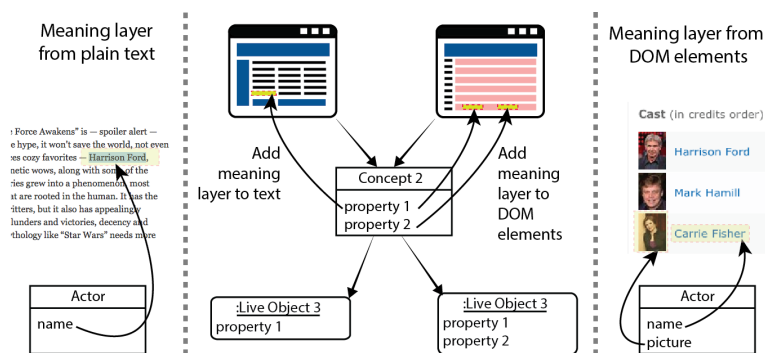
Meaning layer from plain text

e Force Awakens" is — spoiler alert — e hype, it won't save the world, not even es cozy favorites — Harrison Ford, netic wows, along with some of the ries grew into a phenomenon most at are rooted in the human. It has the itters, but it also has appealing lunders and victories, decency and thology like "Star Wars" needs more

| Actor |
|---|
| name |

Add meaning layer to text

Concept 2
property 1
property 2

Add meaning layer to DOM elements

:Live Object 3
property 1

:Live Object 3
property 1
property 2

Meaning layer from DOM elements

Cast (in credits order)

Harrison Ford

Mark Hamill

Carrie Fisher

| Actor |
|---|
| name |
| picture |